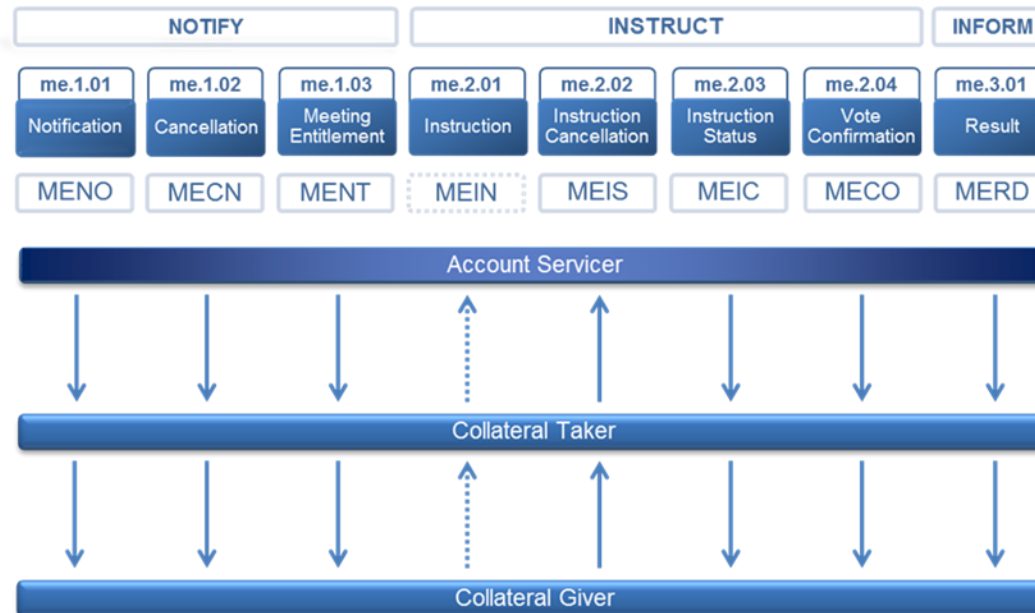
NOTIFY

INSTRUCT

INFORM

me.1.01
Notification

me.1.02
Cancellation

me.1.03
Meeting Entitlement

me.2.01
Instruction

me.2.02
Instruction Cancellation

me.2.03
Instruction Status

me.2.04
Vote Confirmation

me.3.01
Result

MENO

MECN

MENT

MEIN

MEIS

MEIC

MECO

MERD

Account Servicer

Collateral Taker

Collateral Giver